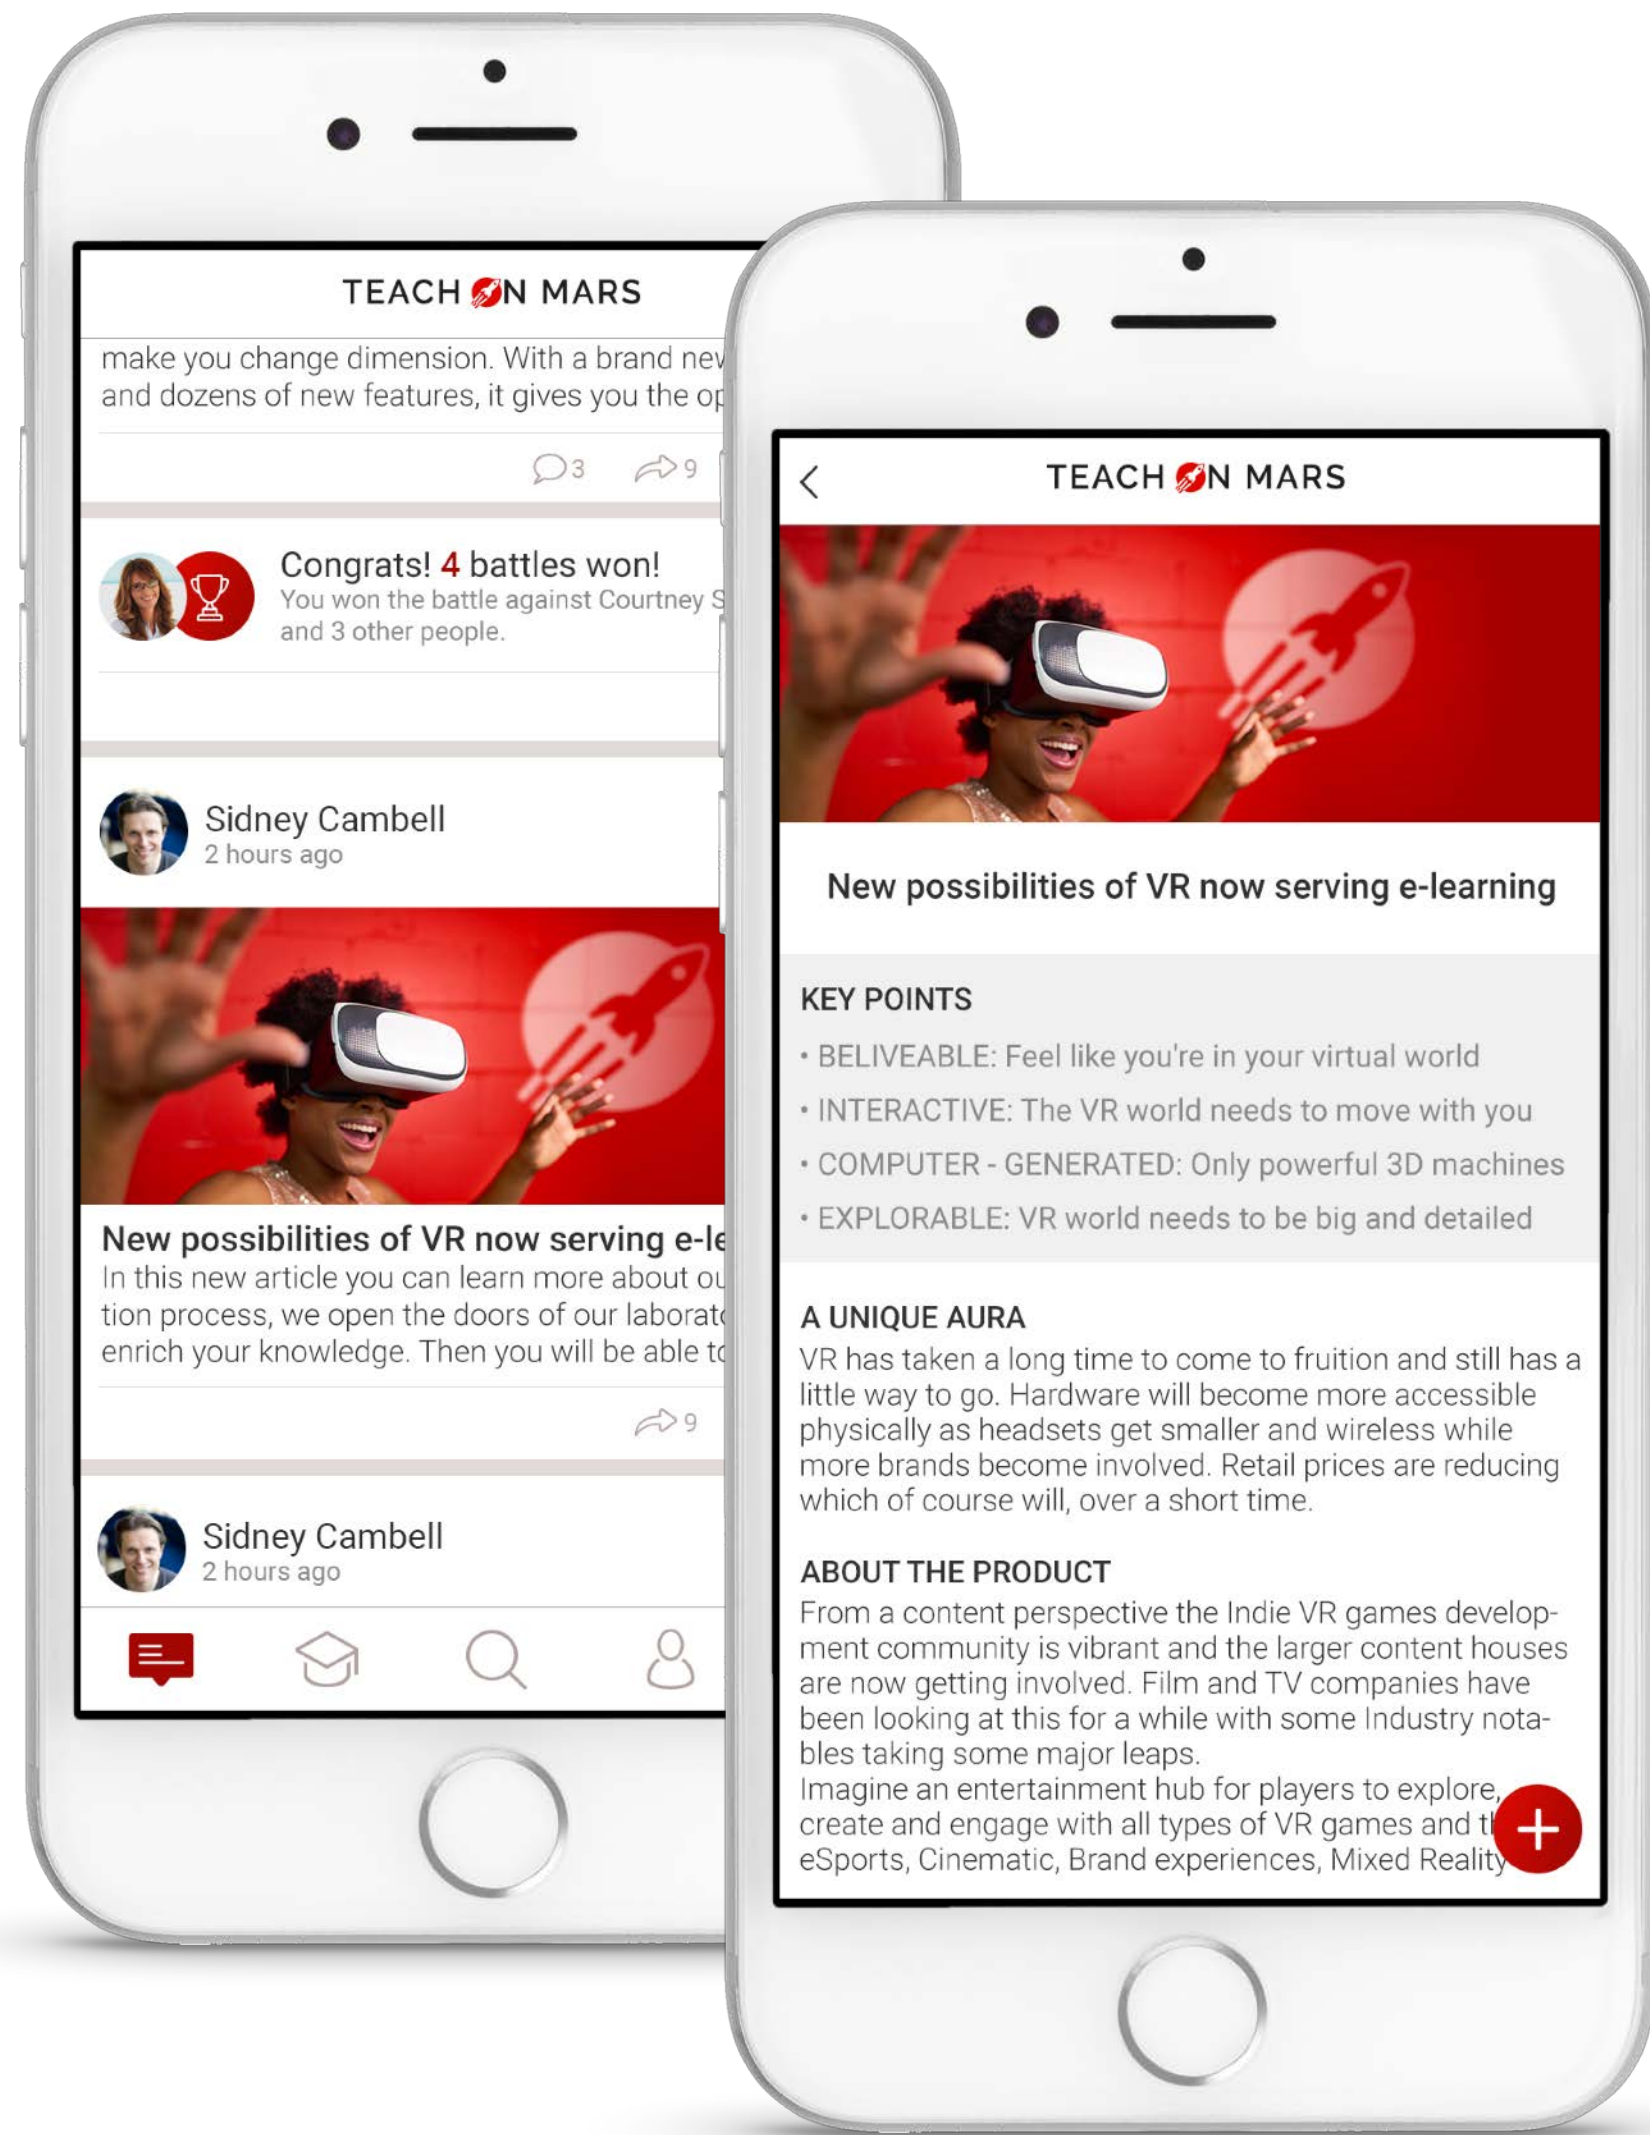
TEACH ON MARS

make you change dimension. With a brand nev and dozens of new features, it gives you the op

3 9

Congrats! 4 battles won!
You won the battle against Courtney S and 3 other people.

Sidney Cambell
2 hours ago

New possibilities of VR now serving e-le
In this new article you can learn more about ou tion process, we open the doors of our laborat enrich your knowledge. Then you will be able t

9

Sidney Cambell
2 hours ago

TEACH ON MARS

New possibilities of VR now serving e-learning

KEY POINTS
• BELIVEABLE: Feel like you're in your virtual world
• INTERACTIVE: The VR world needs to move with you
• COMPUTER - GENERATED: Only powerful 3D machines
• EXPLORABLE: VR world needs to be big and detailed

A UNIQUE AURA
VR has taken a long time to come to fruition and still has a little way to go. Hardware will become more accessible physically as headsets get smaller and wireless while more brands become involved. Retail prices are reducing which of course will, over a short time.

ABOUT THE PRODUCT
From a content perspective the Indie VR games development community is vibrant and the larger content houses are now getting involved. Film and TV companies have been looking at this for a while with some Industry notables taking some major leaps.
Imagine an entertainment hub for players to explore, create and engage with all types of VR games and t eSports, Cinematic, Brand experiences, Mixed Reality